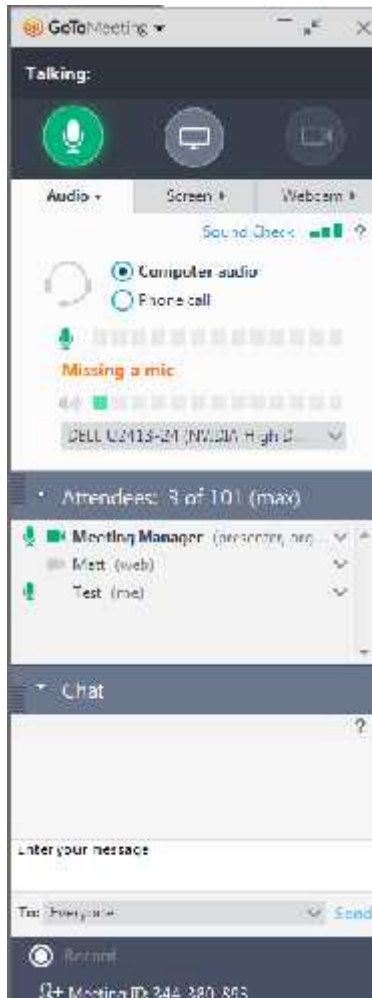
GoToMeeting

Talking:

Audio ▾
Screen ▸
Webcam ▸

Sound Check
?

Computer audio
Phone call

Missing a mic

DELL U2413-2M (NVIDIA High D...

Attendees: 3 of 101 (max)

Meeting Manager (presenter, org...
Matt (web)
Test (me)

Chat

?

Enter your message

To: Everyone
Send

Record

Meeting ID: 244-380-893